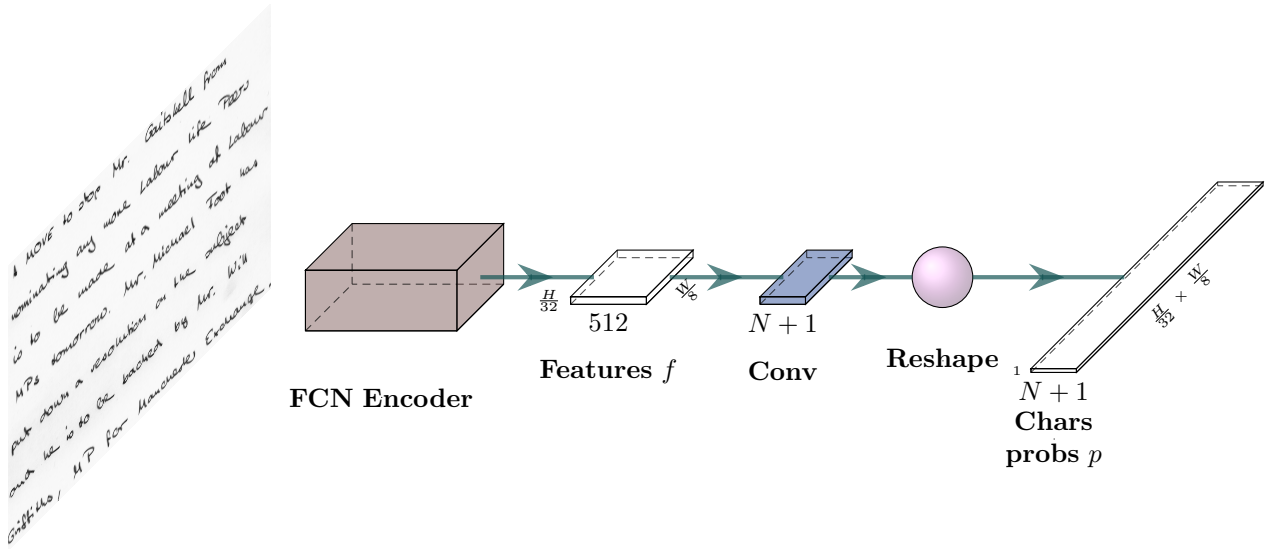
A MOVE to stop Mr. Gaitskell from nominating any more Labour life Peers is to be made at a meeting of Labour MPs tomorrow. Mr. Michael Foot has put down a resolution on the subject and he is to be backed by Mr. Will Griffiths, MP for Manchester Exchange.

FCN Encoder

$\frac{H}{32}$

512

$\frac{W}{8}$

Features $f$

$N+1$

Conv

Reshape

$\frac{H}{32} \times \frac{W}{8}$

1

$N+1$

Chars probs $p$